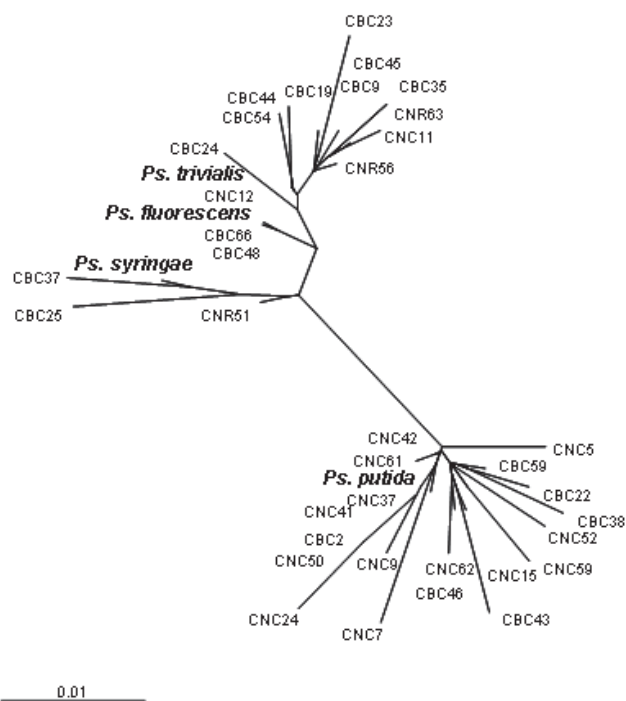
CBC23
CBC45
CBC44
CBC19
CBC9
CBC35
CBC54
CNR63
CNC11
CBC24
CNR56
Ps. trivialis
CNC12
Ps. fluorescens
CBC66
CBC48
Ps. syringae
CBC37
CBC25
CNR51
CNC42
CNC5
CNC61
CBC59
Ps. putida
CNC37
CBC22
CNC41
CBC38
CBC2
CNC52
CNC50
CNC9
CNC62
CNC15
CNC59
CBC46
CNC24
CBC43
CNC7
0.01